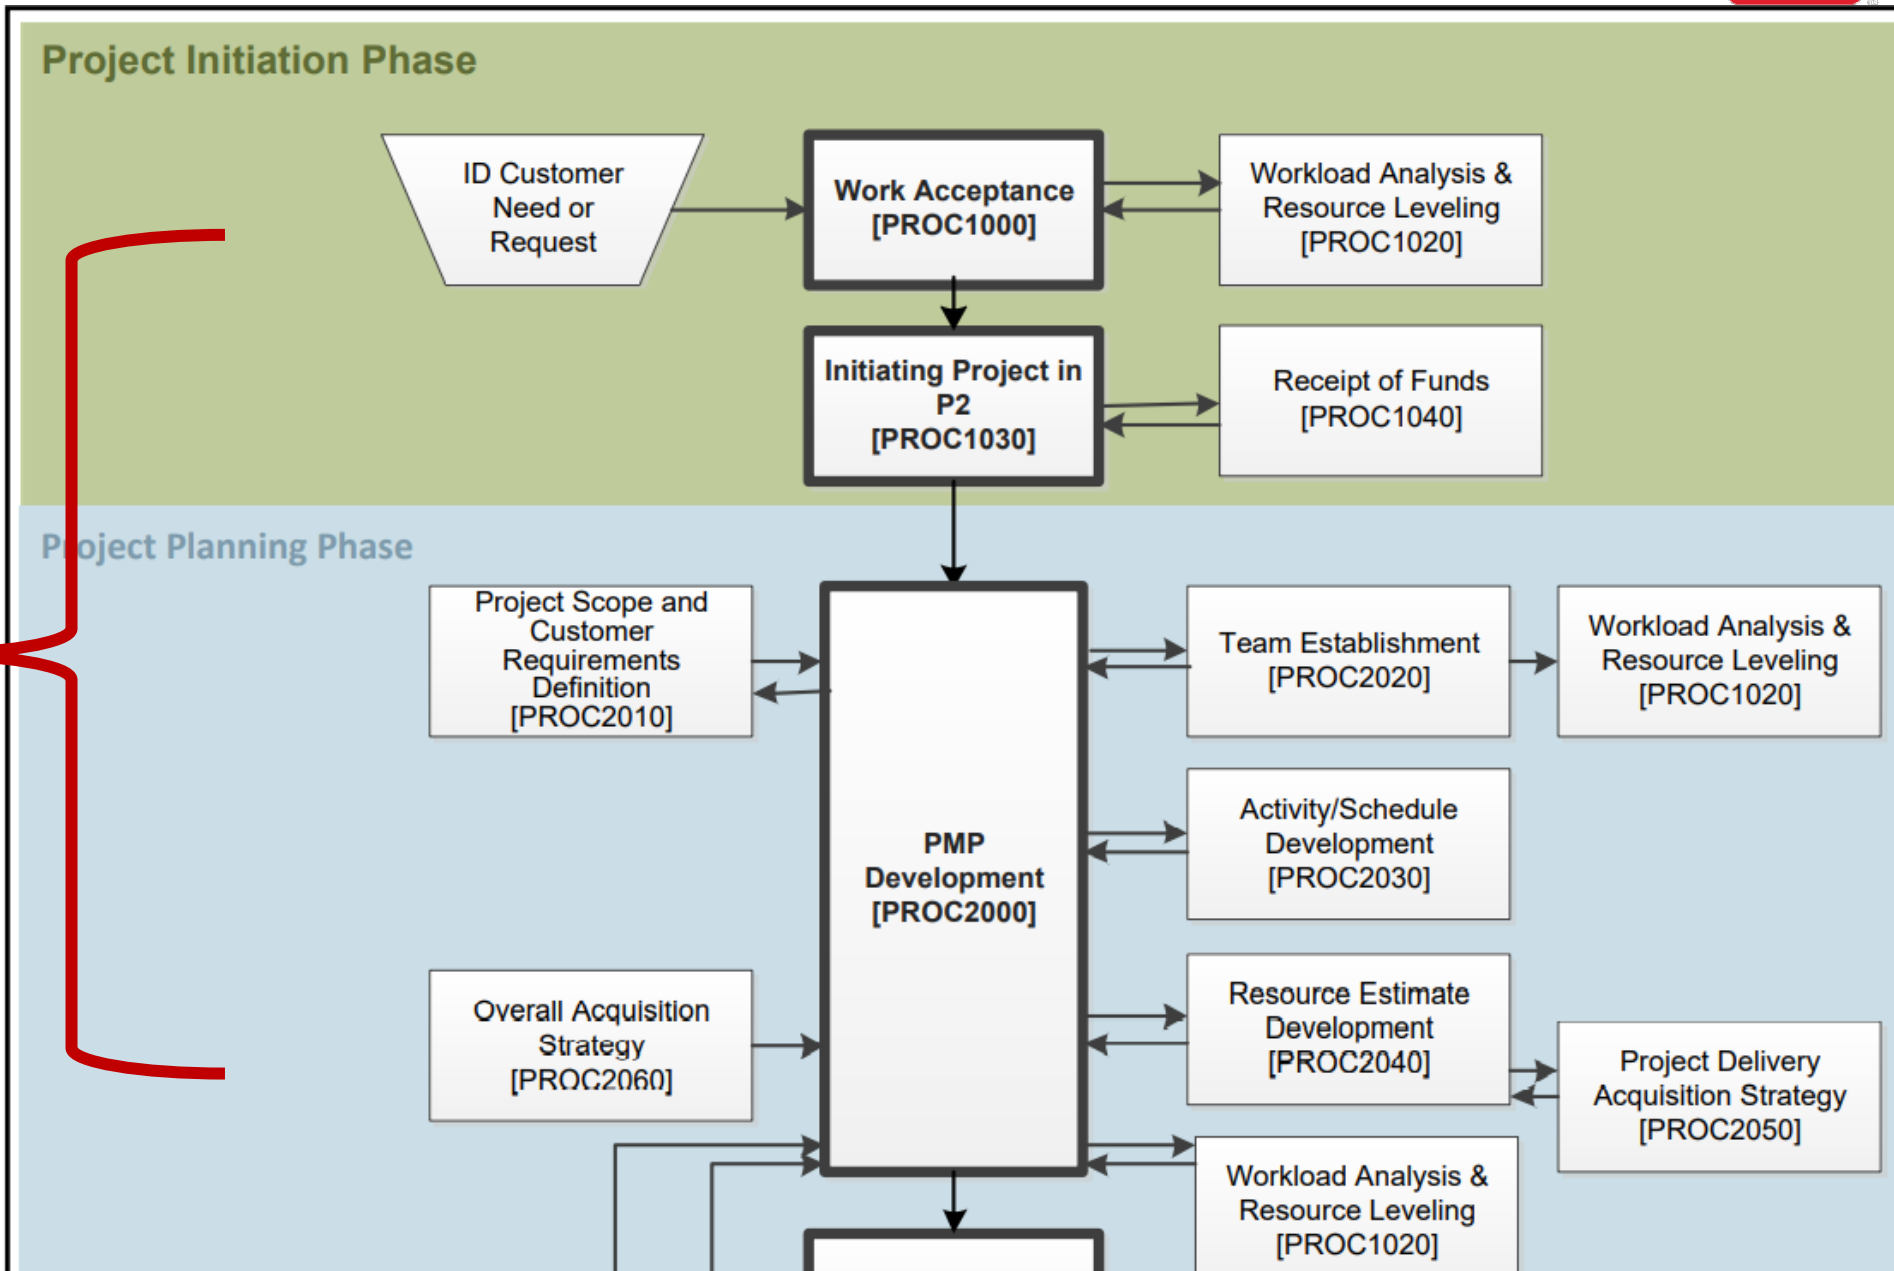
Project Initiation Phase

ID Customer Need or Request

Work Acceptance [PROC1000]

Workload Analysis & Resource Leveling [PROC1020]

Initiating Project in P2 [PROC1030]

Receipt of Funds [PROC1040]

Project Planning Phase

Project Scope and Customer Requirements Definition [PROC2010]

PMP Development [PROC2000]

Team Establishment [PROC2020]

Workload Analysis & Resource Leveling [PROC1020]

Activity/Schedule Development [PROC2030]

Overall Acquisition Strategy [PROC2060]

Resource Estimate Development [PROC2040]

Project Delivery Acquisition Strategy [PROC2050]

Workload Analysis & Resource Leveling [PROC1020]